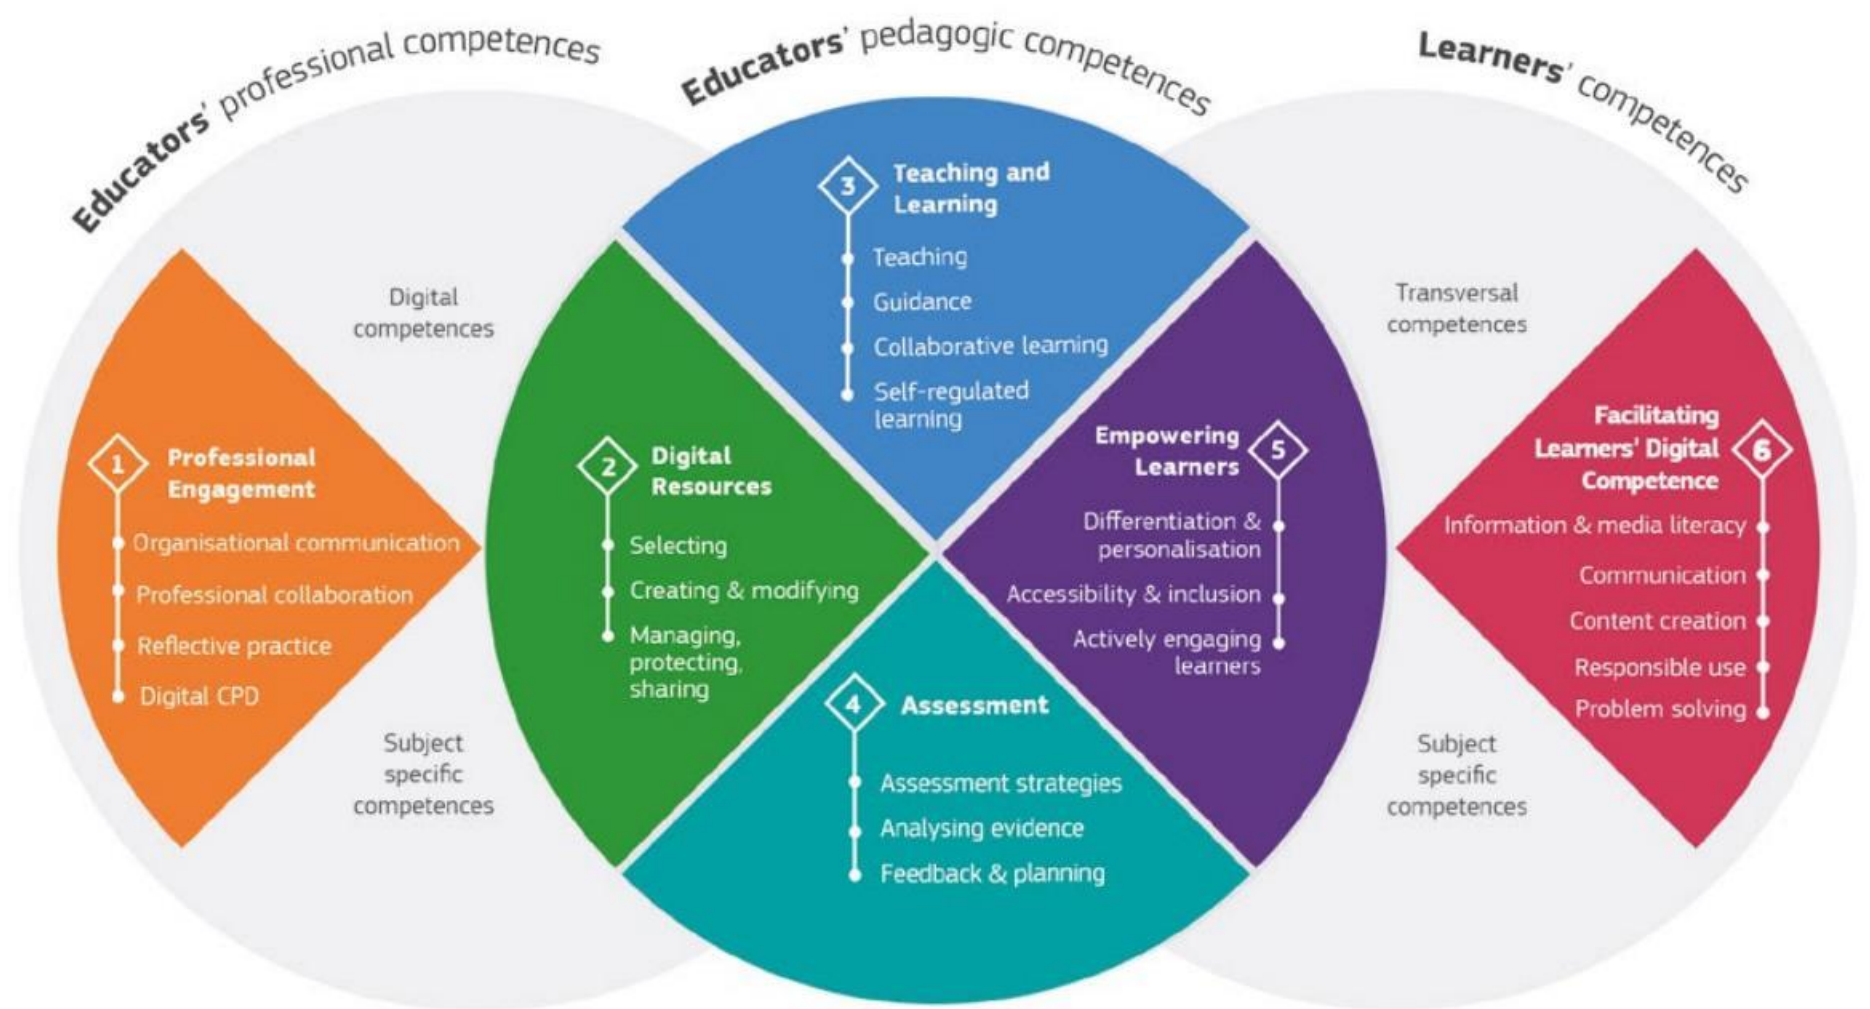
Educators' professional competences

Educators' pedagogic competences

Learners' competences

Digital competences

Subject specific competences

1 Professional Engagement

Organisational communication

Professional collaboration

Reflective practice

Digital CPD

2 Digital Resources

Selecting

Creating & modifying

Managing, protecting, sharing

3 Teaching and Learning

Teaching

Guidance

Collaborative learning

Self-regulated learning

4 Assessment

Assessment strategies

Analysing evidence

Feedback & planning

5 Empowering Learners

Differentiation & personalisation

Accessibility & inclusion

Actively engaging learners

Transversal competences

Subject specific competences

6 Facilitating Learners' Digital Competence

Information & media literacy

Communication

Content creation

Responsible use

Problem solving